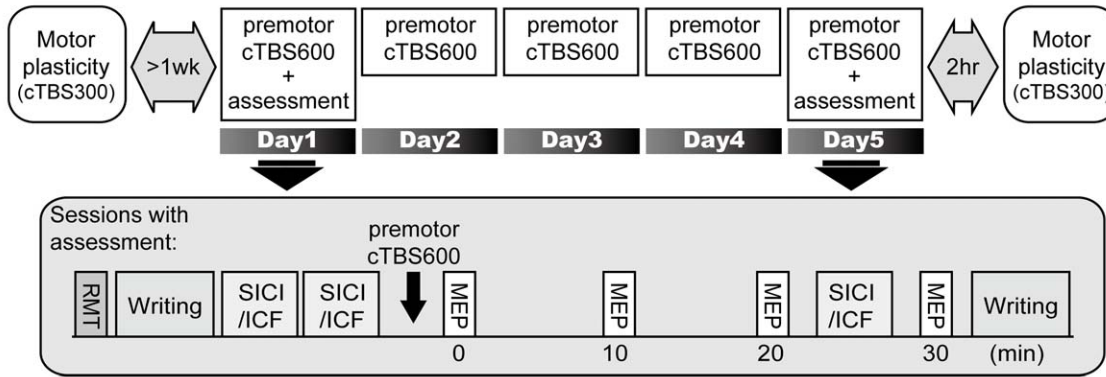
Motor plasticity (cTBS300)

>1wk

premotor cTBS600 + assessment

premotor cTBS600

premotor cTBS600

premotor cTBS600

premotor cTBS600 + assessment

2hr

Motor plasticity (cTBS300)

Day1 Day2 Day3 Day4 Day5

Sessions with assessment:

premotor cTBS600

RMT Writing SICI /ICF SICI /ICF MEP MEP MEP SICI /ICF MEP Writing

0 10 20 30 (min)